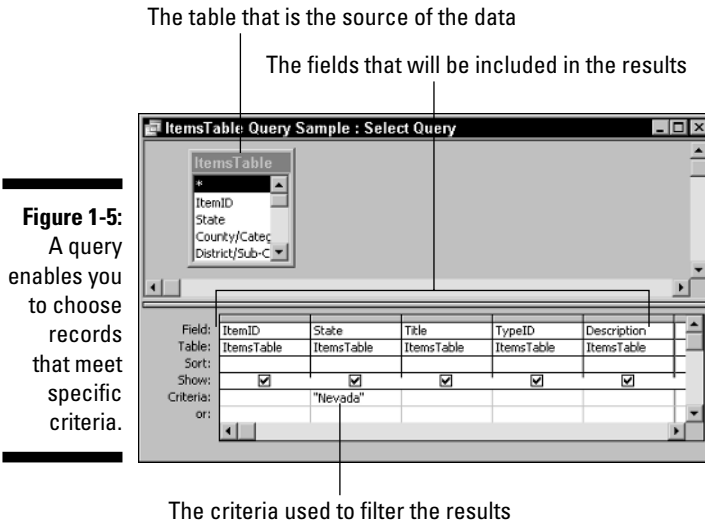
The table that is the source of the data

The fields that will be included in the results

**Figure 1-5:** A query enables you to choose records that meet specific criteria.

ItemsTable Query Sample : Select Query

ItemsTable
*
ItemID
State
County/Categ
District/Sub-C

| Field: | ItemID | State | Title | TypeID | Description |
|---|---|---|---|---|---|
| Table: | ItemsTable | ItemsTable | ItemsTable | ItemsTable | ItemsTable |
| Sort: | | | | | |
| Show: | ☑ | ☑ | ☑ | ☑ | ☑ |
| Criteria: | | "Nevada" | | | |
| or: | | | | | |

The criteria used to filter the results